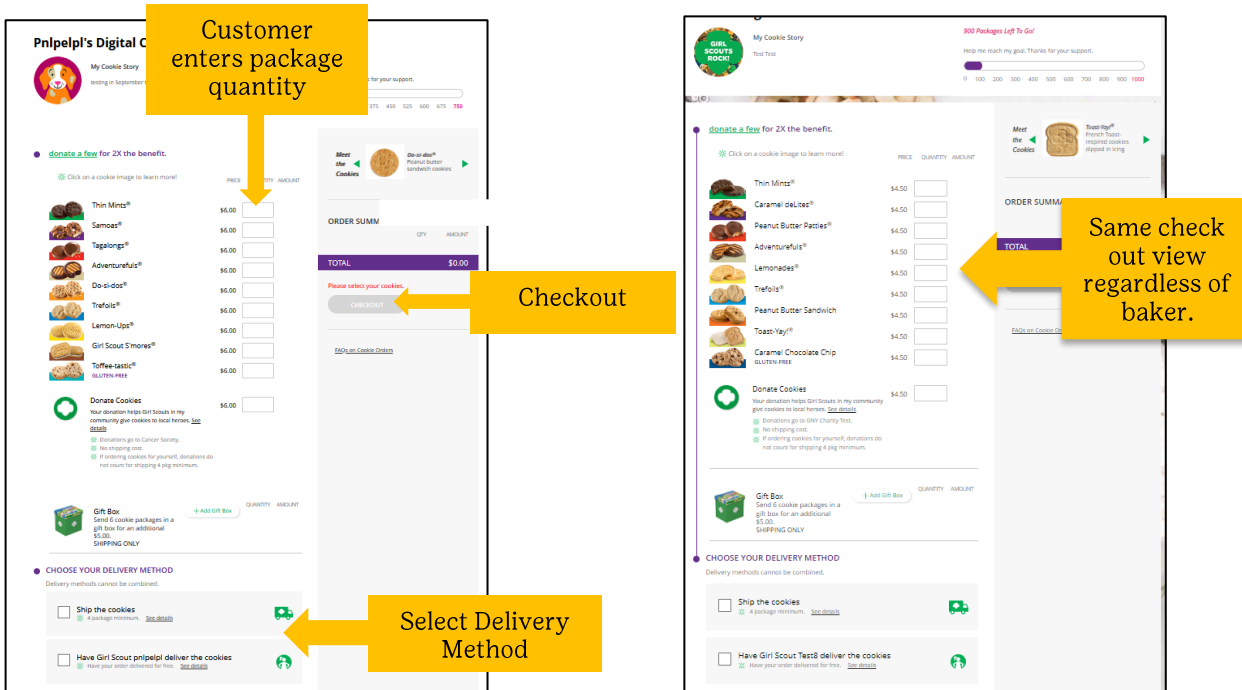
Pnlpelpl's Digital C

My Cookie Story

testing in September

Customer enters package quantity

r for your support.

375 450 525 600 675 750

donate a few for 2X the benefit.

Click on a cookie image to learn more!

PRICE QUANTITY AMOUNT

Thin Mints® $6.00

Samoas® $6.00

Tagalongs® $6.00

Adventurefuls® $6.00

Do-si-dos® $6.00

Trefoils® $6.00

Lemon-Ups® $6.00

Girl Scout S'mores® $6.00

Toffee-tastic® GLUTEN-FREE $6.00

Donate Cookies $6.00
Your donation helps Girl Scouts in my community give cookies to local heroes. See details
Donations go to Cancer Society.
No shipping cost.
If ordering cookies for yourself, donations do not count for shipping 4 pkg minimum.

Gift Box
Send 6 cookie packages in a gift box for an additional $5.00.
SHIPPING ONLY
+ Add Gift Box
QUANTITY AMOUNT

CHOOSE YOUR DELIVERY METHOD
Delivery methods cannot be combined.

Ship the cookies
4 package minimum. See details

Have Girl Scout pnlpelpl deliver the cookies
Have your order delivered for free. See details

Meet the Cookies
Do-si-dos® Peanut butter sandwich cookies

ORDER SUMM
QTY AMOUNT
TOTAL $0.00
Please select your cookies.
CHECKOUT

Checkout

FAQs on Cookie Orders

Select Delivery Method

GIRL SCOUTS ROCK!
My Cookie Story
Test Test

900 Packages Left To Go!
Help me reach my goal. Thanks for your support.
0 100 200 300 400 500 600 700 800 900 1000

donate a few for 2X the benefit.

Click on a cookie image to learn more!

PRICE QUANTITY AMOUNT

Thin Mints® $4.50

Caramel deLites® $4.50

Peanut Butter Patties® $4.50

Adventurefuls® $4.50

Lemonades® $4.50

Trefoils® $4.50

Peanut Butter Sandwich $4.50

Toast-Yay!® $4.50

Caramel Chocolate Chip GLUTEN-FREE $4.50

Donate Cookies $4.50
Your donation helps Girl Scouts in my community give cookies to local heroes. See details
Donations go to GNY Charity Test.
No shipping cost.
If ordering cookies for yourself, donations do not count for shipping 4 pkg minimum.

Gift Box
Send 6 cookie packages in a gift box for an additional $5.00.
SHIPPING ONLY
+ Add Gift Box
QUANTITY AMOUNT

CHOOSE YOUR DELIVERY METHOD
Delivery methods cannot be combined.

Ship the cookies
4 package minimum. See details

Have Girl Scout Test8 deliver the cookies
Have your order delivered for free. See details

Meet the Cookies
Toast-Yay!® French Toast-inspired cookies dipped in icing

ORDER SUMMA
TOTAL

FAQs on Cookie O

Same check out view regardless of baker.